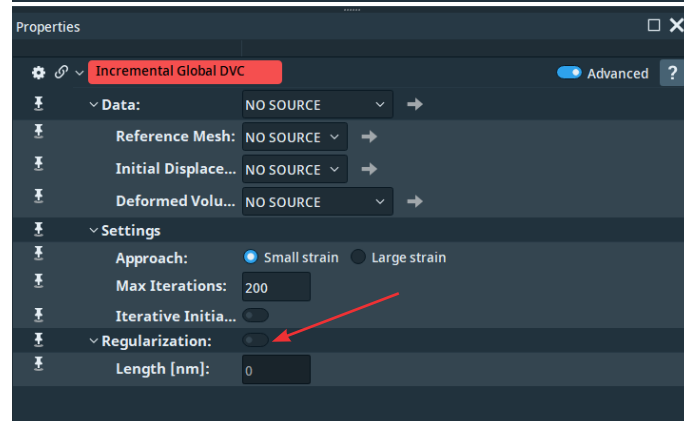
Properties

Incremental Global DVC

Advanced

?

Data: NO SOURCE

Reference Mesh: NO SOURCE

Initial Displace... NO SOURCE

Deformed Volu... NO SOURCE

Settings

Approach: Small strain Large strain

Max Iterations: 200

Iterative Initia...

Regularization:

Length [nm]: 0